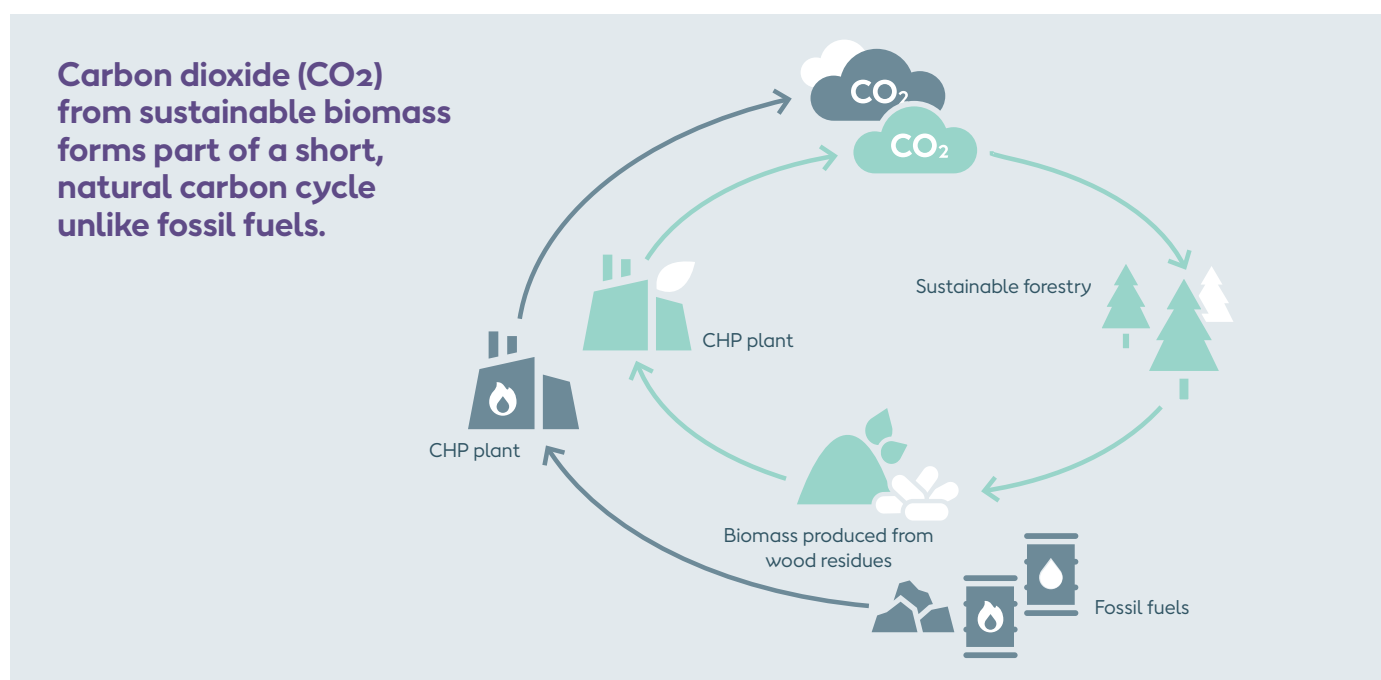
Carbon dioxide ($CO_2$) from sustainable biomass forms part of a short, natural carbon cycle unlike fossil fuels.

$CO_2$

$CO_2$

Sustainable forestry

CHP plant

CHP plant

Biomass produced from wood residues

Fossil fuels